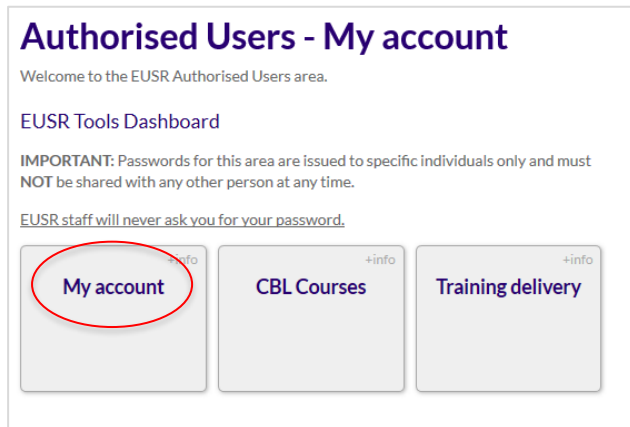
Authorised Users - My account

Welcome to the EUSR Authorised Users area.

EUSR Tools Dashboard

**IMPORTANT:** Passwords for this area are issued to specific individuals only and must **NOT** be shared with any other person at any time.

EUSR staff will never ask you for your password.

+info
My account

+info
CBL Courses

+info
Training delivery